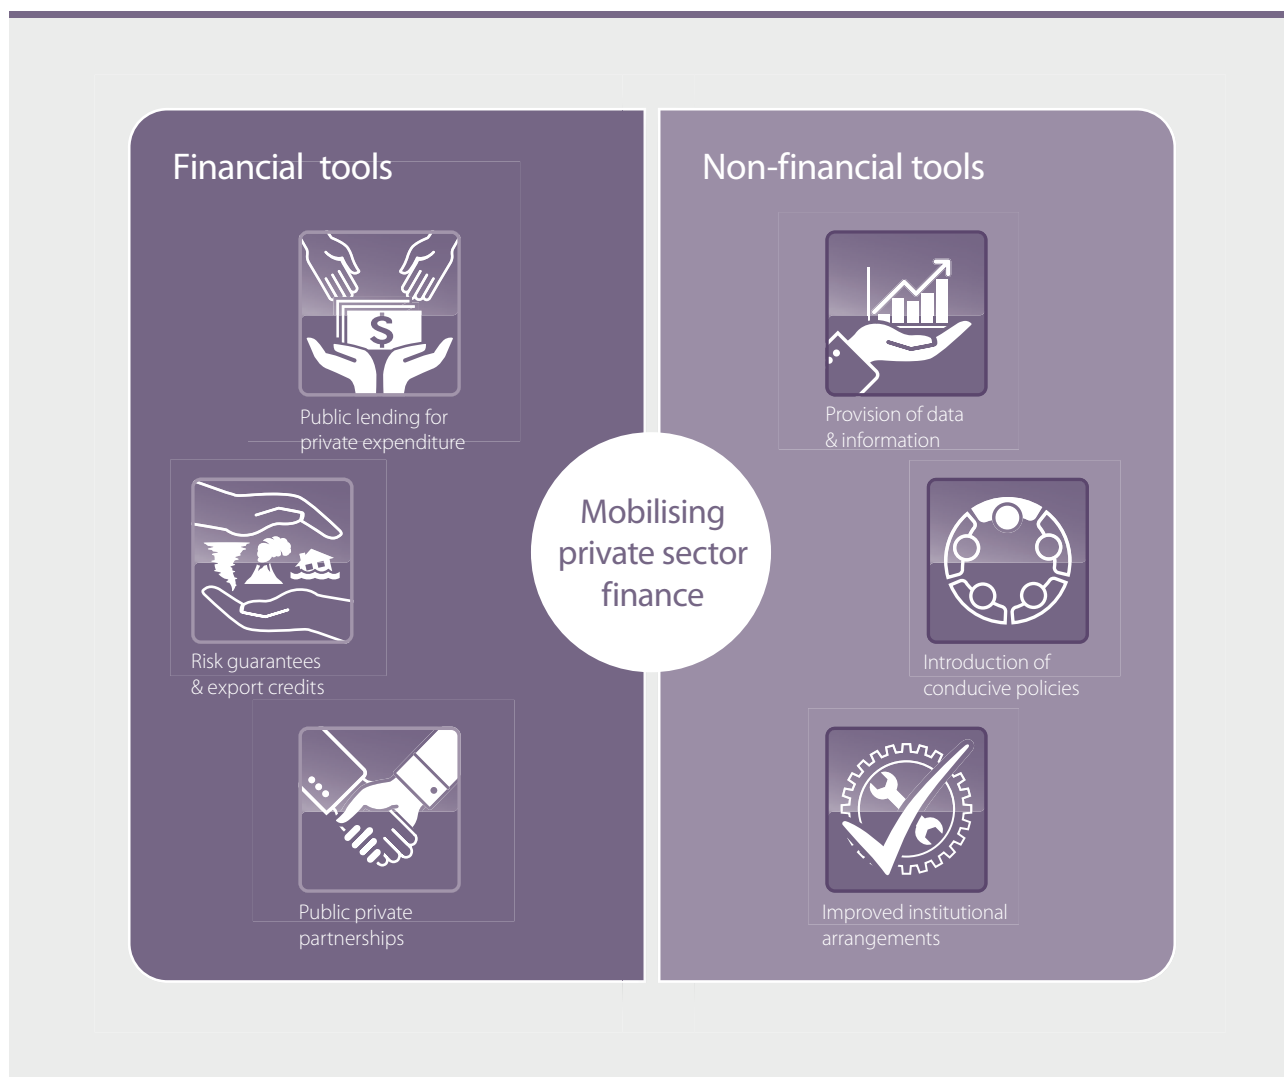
Financial tools

Public lending for private expenditure

Risk guarantees & export credits

Public private partnerships

Mobilising private sector finance

Non-financial tools

Provision of data & information

Introduction of conducive policies

Improved institutional arrangements